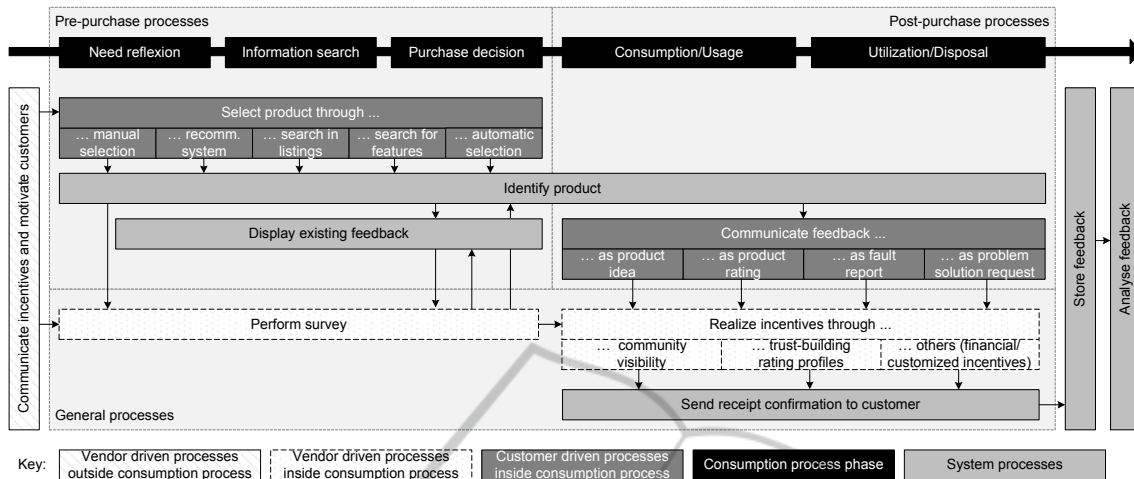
Pre-purchase processes

Post-purchase processes

Need reflexion

Information search

Purchase decision

Consumption/Usage

Utilization/Disposal

Communicate incentives and motivate customers

Select product through ...

… manual selection

… recomm. system

… search in listings

… search for features

… automatic selection

Identify product

Display existing feedback

Communicate feedback ...

… as product idea

… as product rating

… as fault report

… as problem solution request

Perform survey

Realize incentives through ...

… community visibility

… trust-building rating profiles

… others (financial/ customized incentives)

Send receipt confirmation to customer

General processes

Store feedback

Analyse feedback

Key:

Vendor driven processes outside consumption process

Vendor driven processes inside consumption process

Customer driven processes inside consumption process

Consumption process phase

System processes